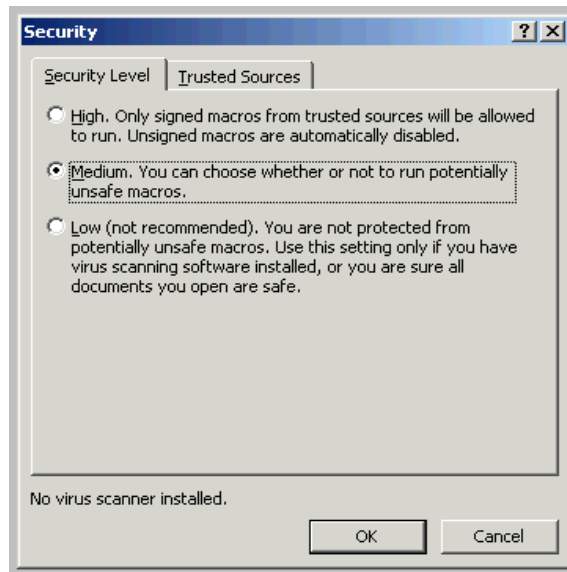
Security

?
X

Security Level
Trusted Sources

High. Only signed macros from trusted sources will be allowed to run. Unsigned macros are automatically disabled.

Medium. You can choose whether or not to run potentially unsafe macros.

Low (not recommended). You are not protected from potentially unsafe macros. Use this setting only if you have virus scanning software installed, or you are sure all documents you open are safe.

No virus scanner installed.

OK
Cancel